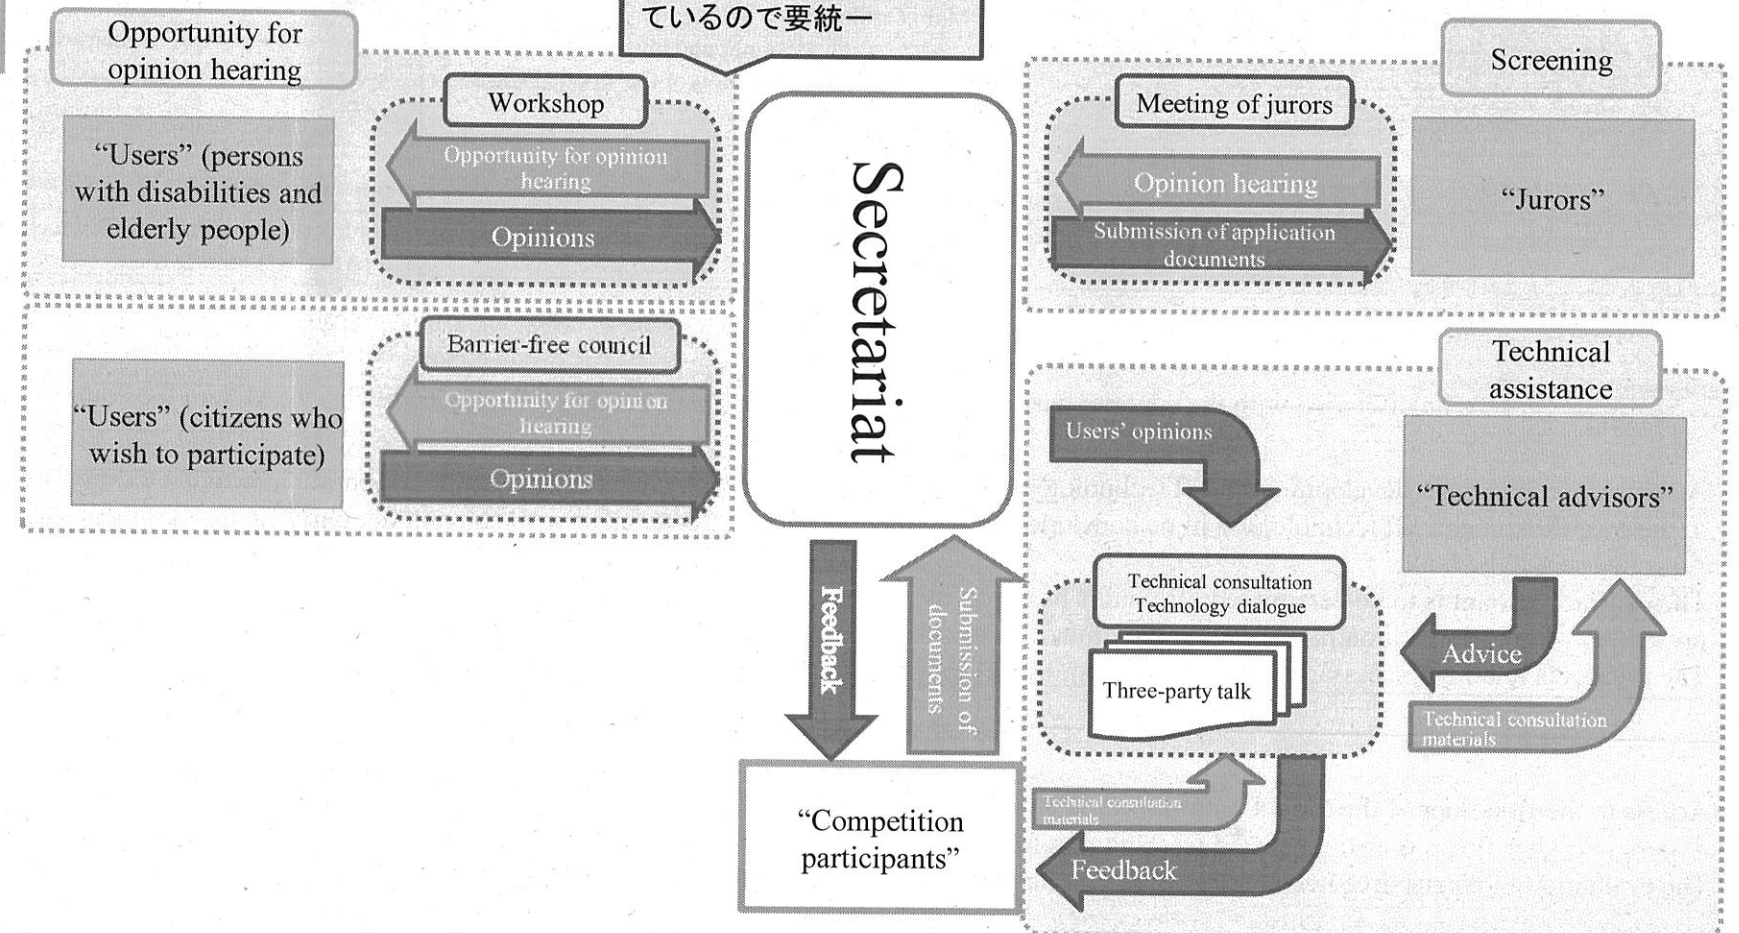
ているので要統一

Opportunity for opinion hearing

Workshop

"Users" (persons with disabilities and elderly people)

Opportunity for opinion hearing

Opinions

Barrier-free council

"Users" (citizens who wish to participate)

Opportunity for opinion hearing

Opinions

Secretariat

Screening

Meeting of jurors

Opinion hearing

Submission of application documents

"Jurors"

Technical assistance

Users' opinions

"Technical advisors"

Technical consultation
Technology dialogue

Three-party talk

Advice

Technical consultation materials

Feedback

Submission of documents

"Competition participants"

Technical consultation materials

Feedback